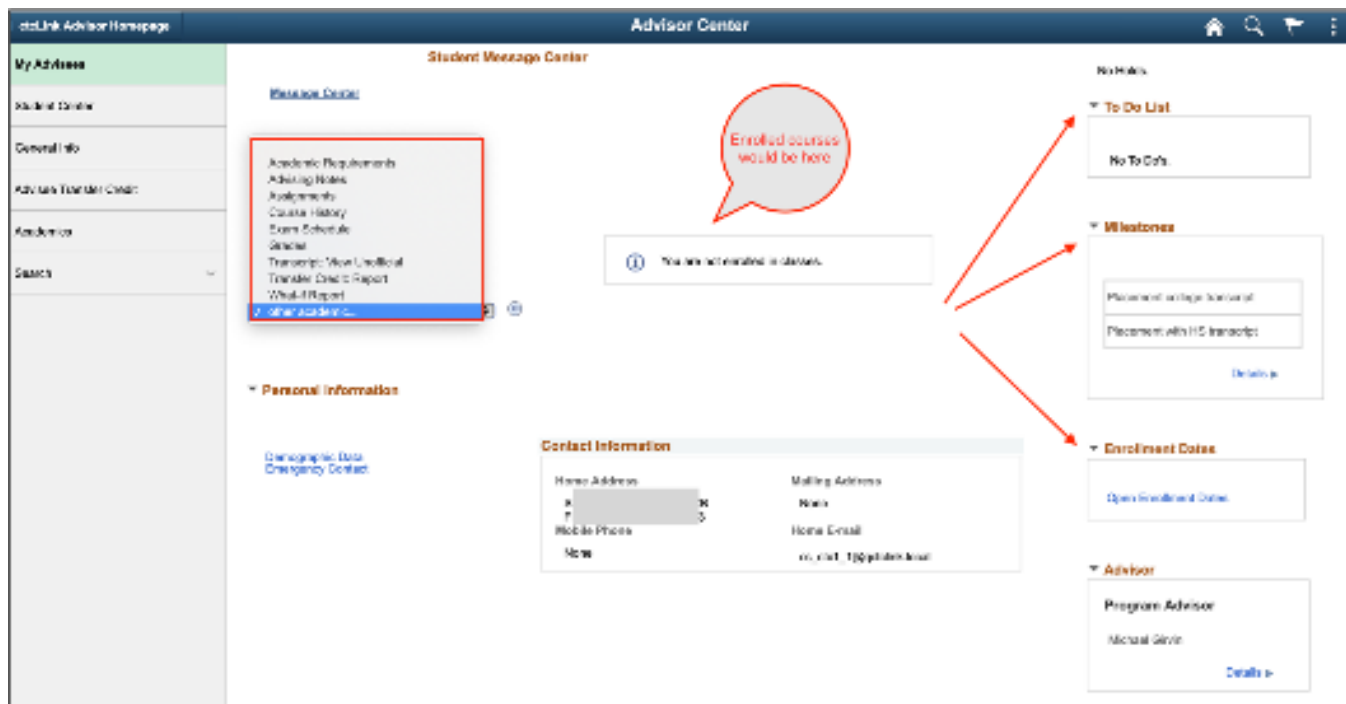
ctcLink Advisor Homepage

Advisor Center

My Advisees

Student Center

General Info

Advisee Transfer Credit

Academics

Search

Student Message Center

Message Center

Academic Requirements
Advising Notes
Assignments
Course History
Exam Schedule
Grades
Transcript: View Unofficial
Transfer Credit Report
What-if Report
other academic...

Enrolled courses would be here

You are not enrolled in classes.

Personal Information

Demographic Data
Emergency Contact

Contact Information

Home Address

Mailing Address

None

Mobile Phone

None

Home E-mail

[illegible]@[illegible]

No Holds.

To Do List

No To Do's.

Milestones

Placement w/ college transcript

Placement with HS transcript

Details

Enrollment Dates

Open Enrollment Dates

Advisor

Program Advisor

Michael Girvin

Details